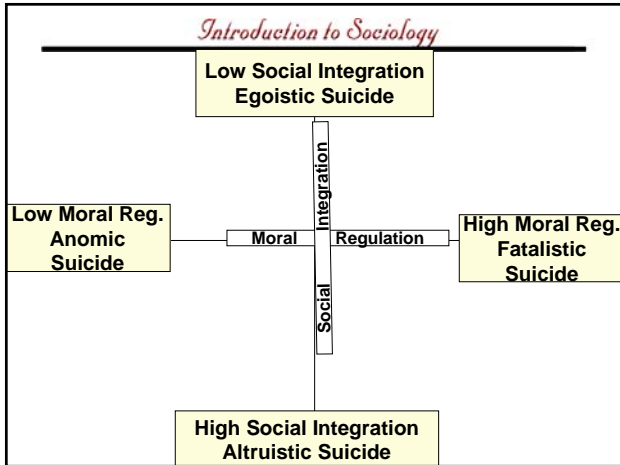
Introduction to Sociology

Low Social Integration
Egoistic Suicide

Integration

Low Moral Reg.
Anomic
Suicide

Moral

Regulation

High Moral Reg.
Fatalistic
Suicide

Social

High Social Integration
Altruistic Suicide